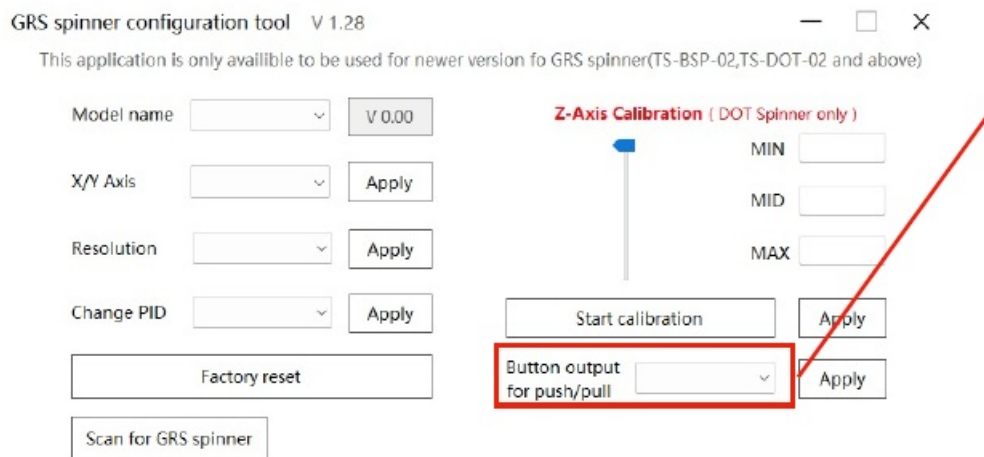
GRS spinner configuration tool V 1.28

This application is only availible to be used for newer version fo GRS spinner(TS-BSP-02,TS-DOT-02 and above)

Model name

V 0.00

X/Y Axis

Apply

Resolution

Apply

Change PID

Apply

Factory reset

Scan for GRS spinner

Z-Axis Calibration ( DOT Spinner only )

MIN

MID

MAX

Start calibration

Apply

Button output for push/pull

Apply